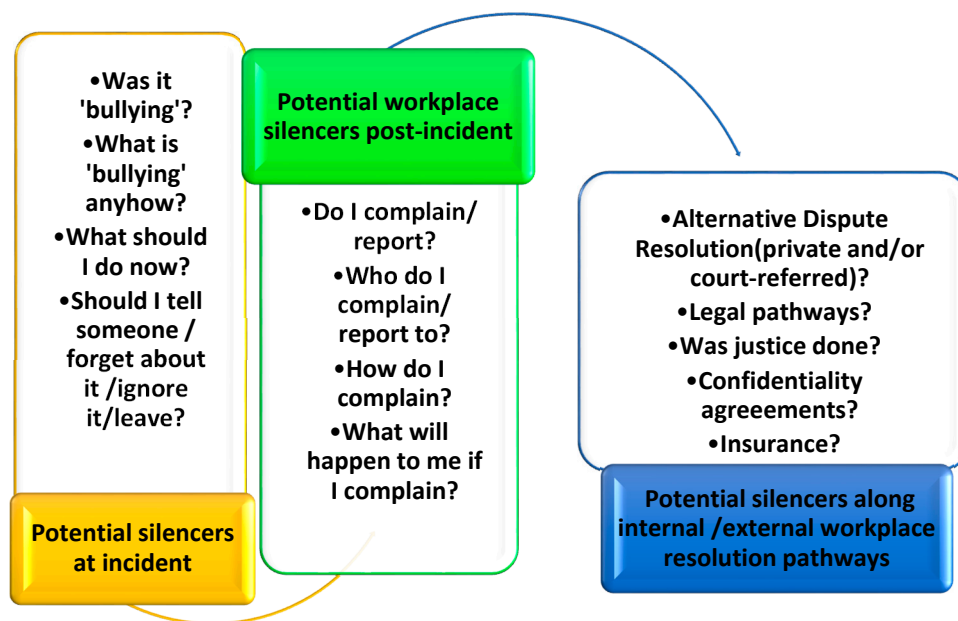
•Was it 'bullying'?
•What is 'bullying' anyhow?
•What should I do now?
•Should I tell someone / forget about it /ignore it/leave?

Potential silencers at incident

Potential workplace silencers post-incident

•Do I complain/ report?
•Who do I complain/ report to?
•How do I complain?
•What will happen to me if I complain?

•Alternative Dispute Resolution(private and/or court-referred)?
•Legal pathways?
•Was justice done?
•Confidentiality agreeements?
•Insurance?

Potential silencers along internal /external workplace resolution pathways